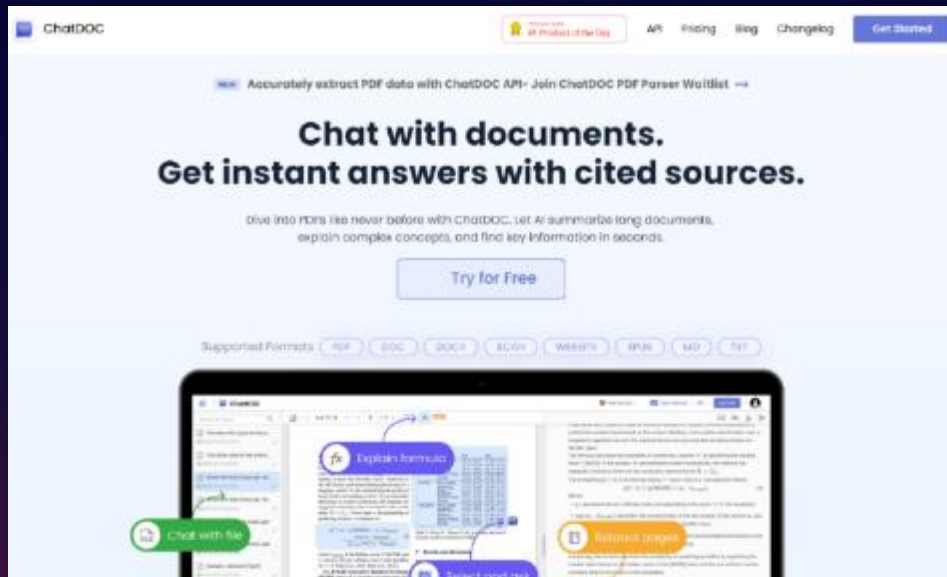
ChatDOC

#1 Product of the Day

API Pricing Blog Changelog Get Started

NEW Accurately extract PDF data with ChatDOC API- Join ChatDOC PDF Parser Waitlist →

Chat with documents.
Get instant answers with cited sources.

Dive into PDFs like never before with ChatDOC. Let AI summarize long documents, explain complex concepts, and find key information in seconds.

Try for Free

Supported Formats PDF DOC DOCX SCAN WEBSITE EPUB MD TXT

Explain formula

Chat with file

Related pages

Select and ask